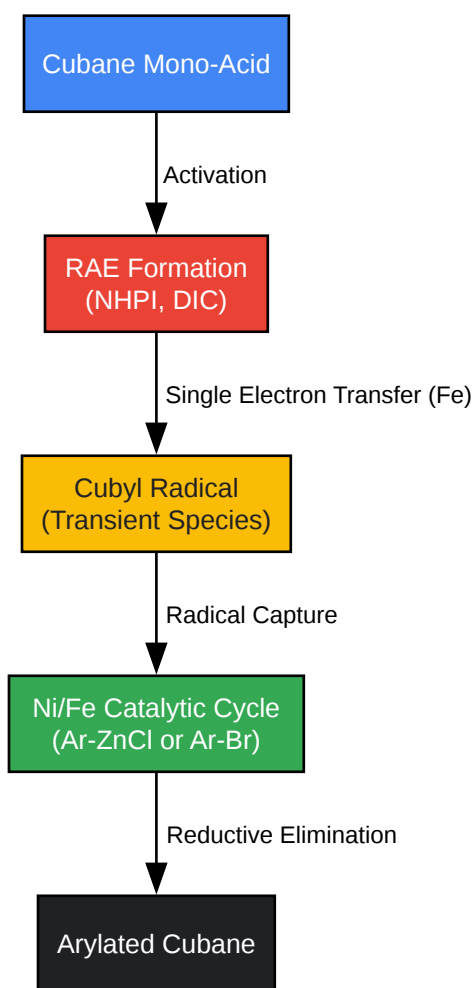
Cubane Mono-Acid

Activation

RAE Formation
(NHPI, DIC)

Single Electron Transfer (Fe)

Cubyl Radical
(Transient Species)

Radical Capture

Ni/Fe Catalytic Cycle
(Ar-ZnCl or Ar-Br)

Reductive Elimination

Arylated Cubane